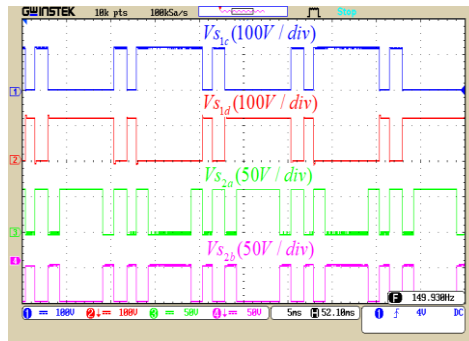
GWINSTEK 10k pts 100kSa/s Stop

$Vs_{1c}(100V / div)$

$Vs_{1d}(100V / div)$

$Vs_{2a}(50V / div)$

$Vs_{2b}(50V / div)$

1 2 3 4

F 149.930Hz

1 = 100V 2 = 100V 3 = 50V 4 = 50V 5ms H 52.10ms 1 f 4V DC